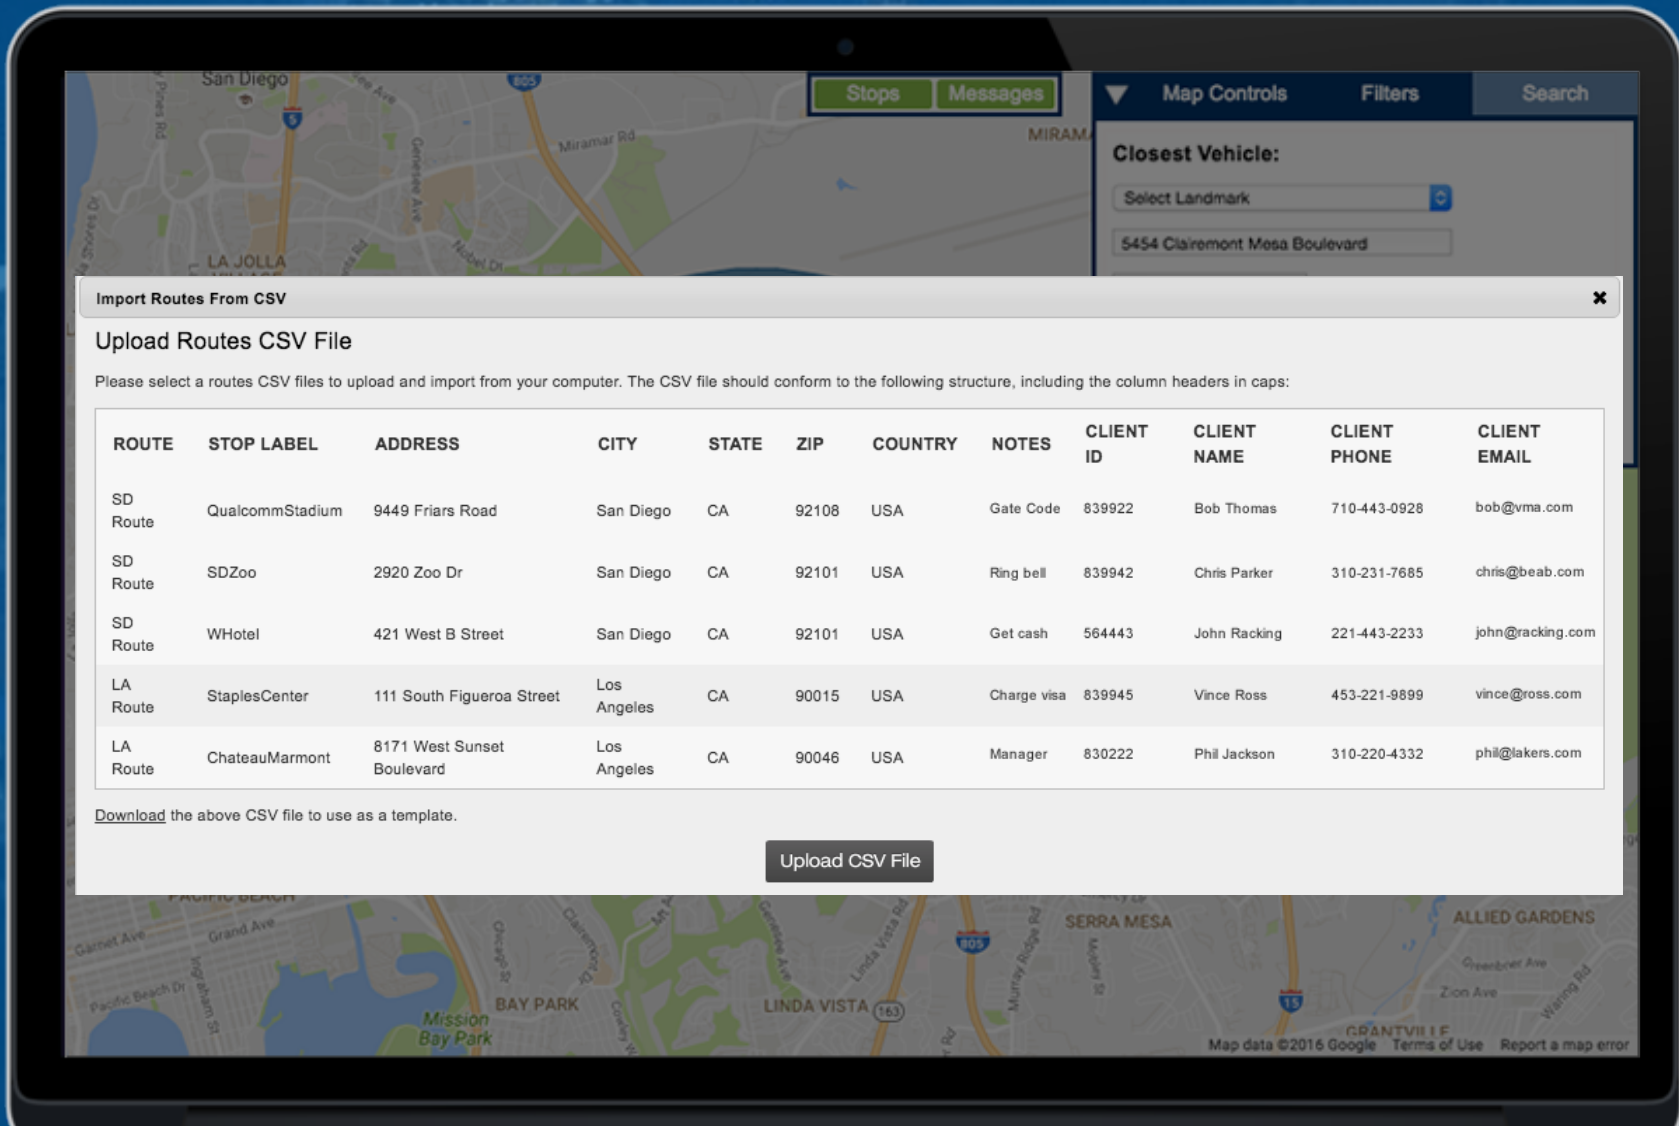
San Diego

Stops Messages

Map Controls Filters Search

Closest Vehicle:

Select Landmark

5454 Clairemont Mesa Boulevard

Miramar Rd

LA JOLLA

Import Routes From CSV

Upload Routes CSV File

Please select a routes CSV files to upload and import from your computer. The CSV file should conform to the following structure, including the column headers in caps:

| ROUTE | STOP LABEL | ADDRESS | CITY | STATE | ZIP | COUNTRY | NOTES | CLIENT ID | CLIENT NAME | CLIENT PHONE | CLIENT EMAIL |
|---|---|---|---|---|---|---|---|---|---|---|---|
| SD Route | QualcommStadium | 9449 Friars Road | San Diego | CA | 92108 | USA | Gate Code | 839922 | Bob Thomas | 710-443-0928 | bob@vma.com |
| SD Route | SDZoo | 2920 Zoo Dr | San Diego | CA | 92101 | USA | Ring bell | 839942 | Chris Parker | 310-231-7685 | chris@beab.com |
| SD Route | WHotel | 421 West B Street | San Diego | CA | 92101 | USA | Get cash | 564443 | John Racking | 221-443-2233 | john@racking.com |
| LA Route | StaplesCenter | 111 South Figueroa Street | Los Angeles | CA | 90015 | USA | Charge visa | 839945 | Vince Ross | 453-221-9899 | vince@ross.com |
| LA Route | ChateauMarmont | 8171 West Sunset Boulevard | Los Angeles | CA | 90046 | USA | Manager | 830222 | Phil Jackson | 310-220-4332 | phil@lakers.com |

Download the above CSV file to use as a template.

Upload CSV File

SERRA MESA ALLIED GARDENS BAY PARK LINDA VISTA Mission Bay Park

Map data ©2016 Google Terms of Use Report a map error